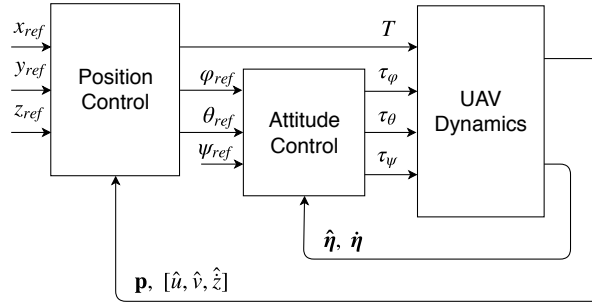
$x_{ref}$
$y_{ref}$
$z_{ref}$
Position Control
$T$
$\varphi_{ref}$
$\theta_{ref}$
$\psi_{ref}$
Attitude Control
$\tau_{\varphi}$
$\tau_{\theta}$
$\tau_{\psi}$
UAV Dynamics
$\hat{\boldsymbol{\eta}},\ \dot{\boldsymbol{\eta}}$
$\mathbf{p},\ [\hat{u}, \hat{v}, \hat{\dot{z}}]$